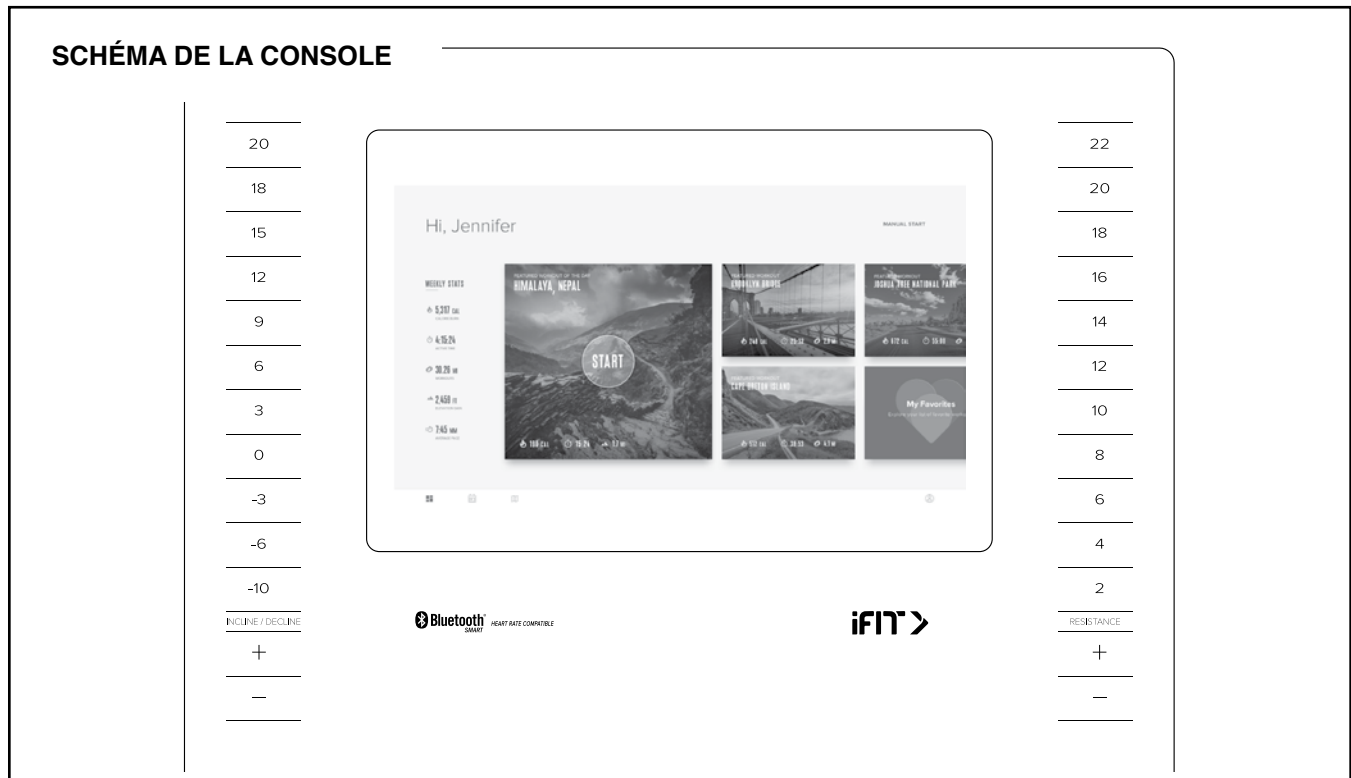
SCHÉMA DE LA CONSOLE

20
18
15
12
9
6
3
0
-3
-6
-10
INCLINE / DECLINE
+
–

Hi, Jennifer

MANUAL START

WEEKLY STATS

5,317 CAL

4:15:24

30.26 MI

2,450 FT

7:45 MM

FEATURED WORKOUT OF THE DAY
HIMALAYA, NEPAL

START

108 CAL 15:24 1.7 MI

FEATURED WORKOUT
BROOKLYN BRIDGE

248 CAL 25:32 2.9 MI

FEATURED WORKOUT
JOSHUA TREE NATIONAL PARK

612 CAL 35:08

FEATURED WORKOUT
CAPE BRETON ISLAND

512 CAL 30:53 4.7 MI

My Favorites

Bluetooth SMART HEART RATE COMPATIBLE

iFIT

22
20
18
16
14
12
10
8
6
4
2
RESISTANCE
+
–